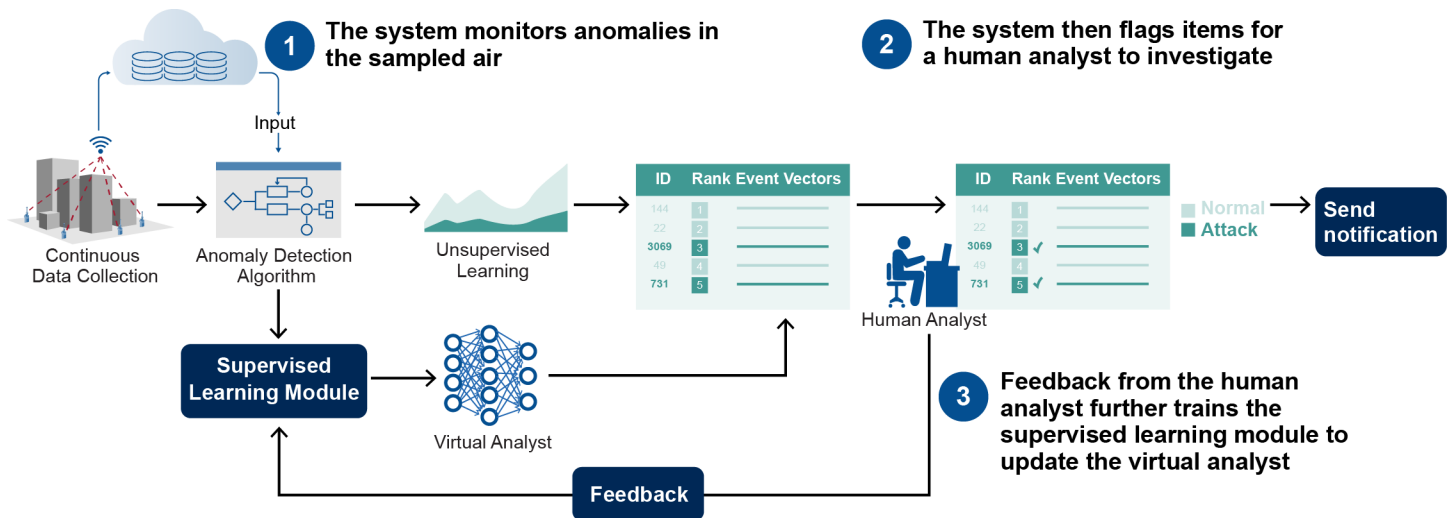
1 The system monitors anomalies in the sampled air

2 The system then flags items for a human analyst to investigate

Input

Continuous Data Collection

Anomaly Detection Algorithm

Unsupervised Learning

| ID | Rank | Event Vectors |
|---|---|---|
| 144 | 1 | |
| 22 | 2 | |
| 3069 | 3 | |
| 49 | 4 | |
| 731 | 5 | |

| ID | Rank | Event Vectors |
|---|---|---|
| 144 | 1 | |
| 22 | 2 | |
| 3069 | 3 ✓ | |
| 49 | 4 | |
| 731 | 5 ✓ | |

Normal
Attack

Send notification

Human Analyst

Supervised Learning Module

Virtual Analyst

3 Feedback from the human analyst further trains the supervised learning module to update the virtual analyst

Feedback